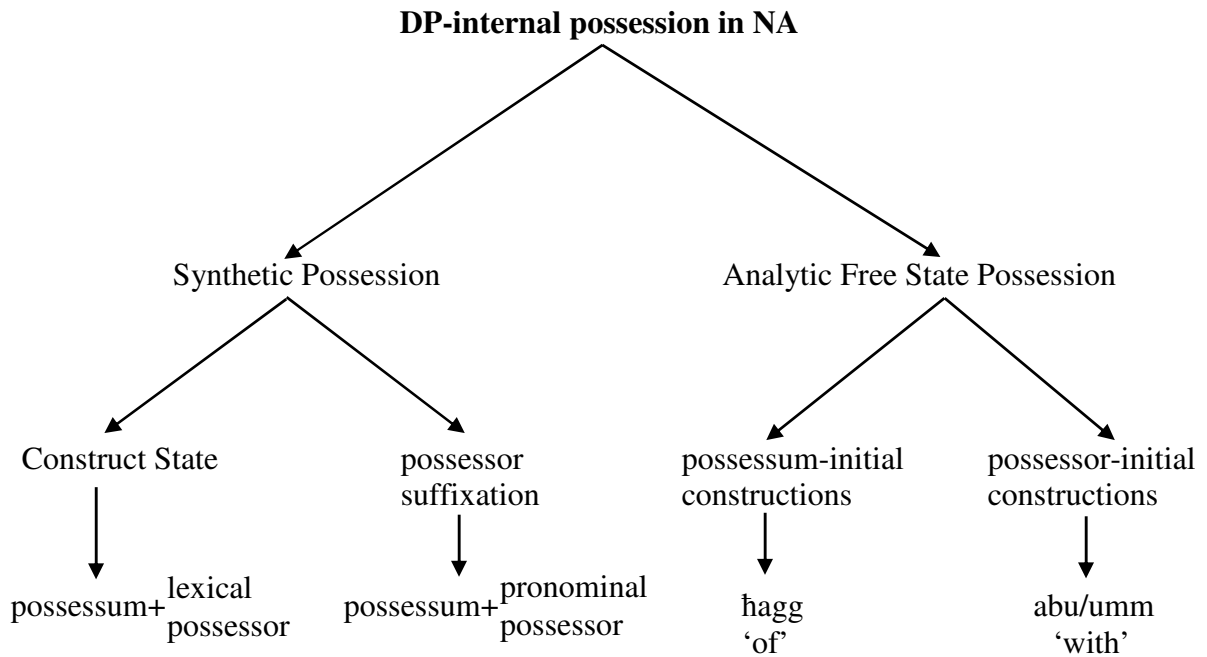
DP-internal possession in NA

Synthetic Possession

Analytic Free State Possession

Construct State

possessor suffixation

possessum-initial constructions

possessor-initial constructions

possessum+lexical possessor

possessum+pronominal possessor

ħagg 'of'

abu/umm 'with'